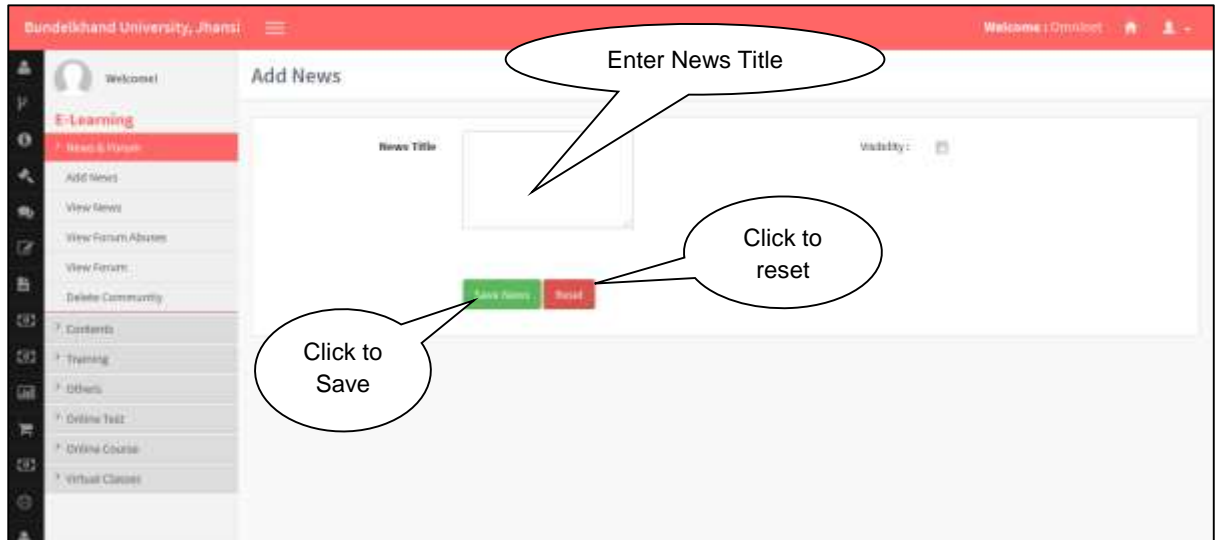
Bundelkhand University, Jhansi

Welcome : Omninet

Welcome!

E-Learning

News & Forum

Add News

View News

View Forum Abuses

View Forum

Delete Community

Contents

Training

Others

Online Test

Online Course

Virtual Classes

Add News

Enter News Title

News Title

Validity :

Click to reset

Save News

Reset

Click to Save